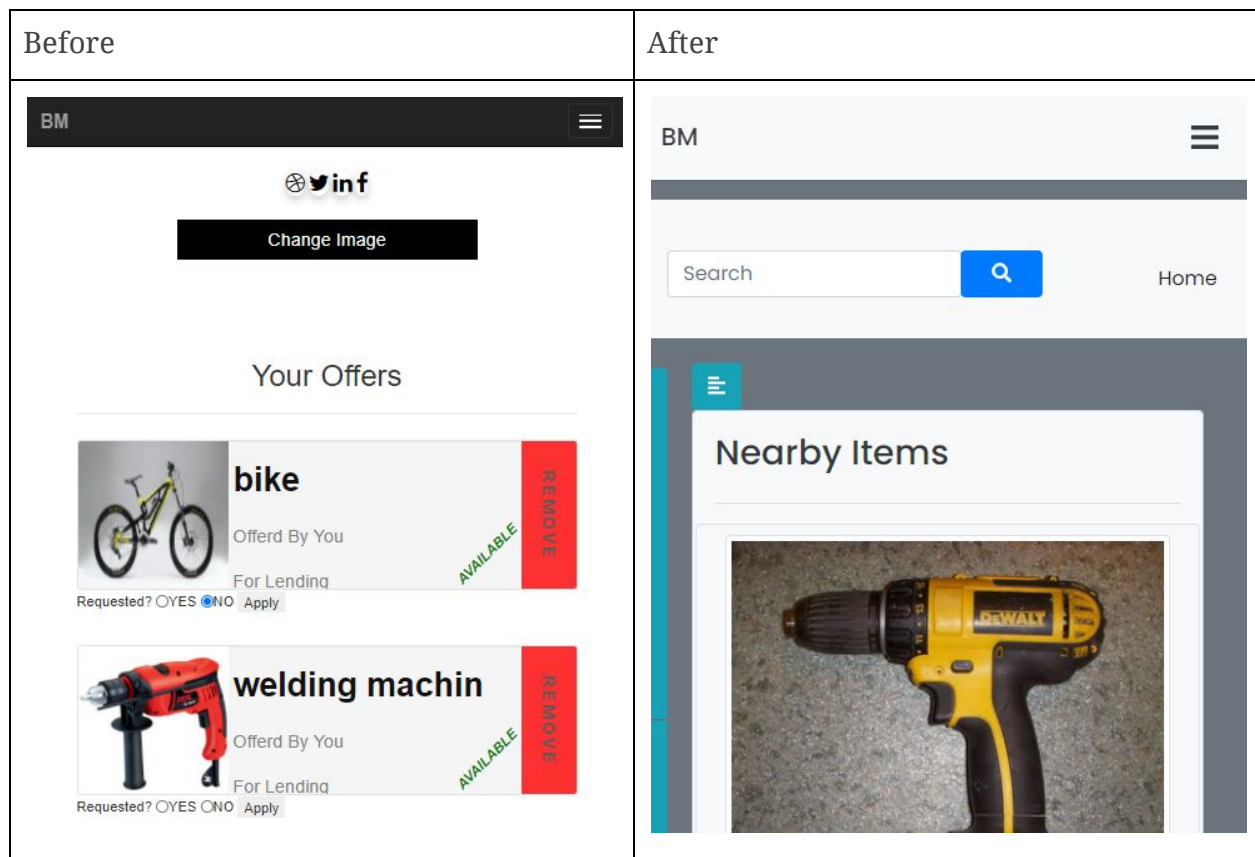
| Before | After |
|---|---|
| BM<br>Change Image<br>Your Offers<br>bike<br>Offerd By You<br>For Lending<br>AVAILABLE<br>REMOVE<br>Requested? YES NO Apply<br>welding machin<br>Offerd By You<br>For Lending<br>AVAILABLE<br>REMOVE<br>Requested? YES NO Apply | BM<br>Search<br>Home<br>Nearby Items<br>DEWALT |